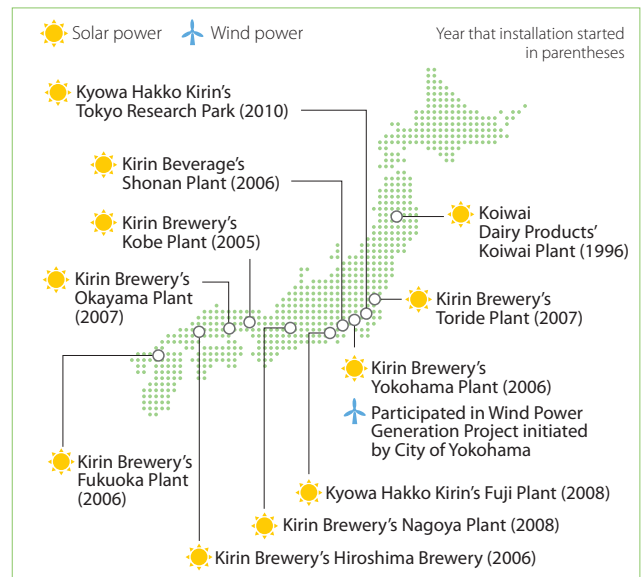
Solar power Wind power

Year that installation started in parentheses

Kyowa Hakko Kirin's Tokyo Research Park (2010)

Kirin Beverage's Shonan Plant (2006)

Kirin Brewery's Kobe Plant (2005)

Koiwai Dairy Products' Koiwai Plant (1996)

Kirin Brewery's Okayama Plant (2007)

Kirin Brewery's Toride Plant (2007)

Kirin Brewery's Yokohama Plant (2006)

Participated in Wind Power Generation Project initiated by City of Yokohama

Kirin Brewery's Fukuoka Plant (2006)

Kyowa Hakko Kirin's Fuji Plant (2008)

Kirin Brewery's Nagoya Plant (2008)

Kirin Brewery's Hiroshima Brewery (2006)